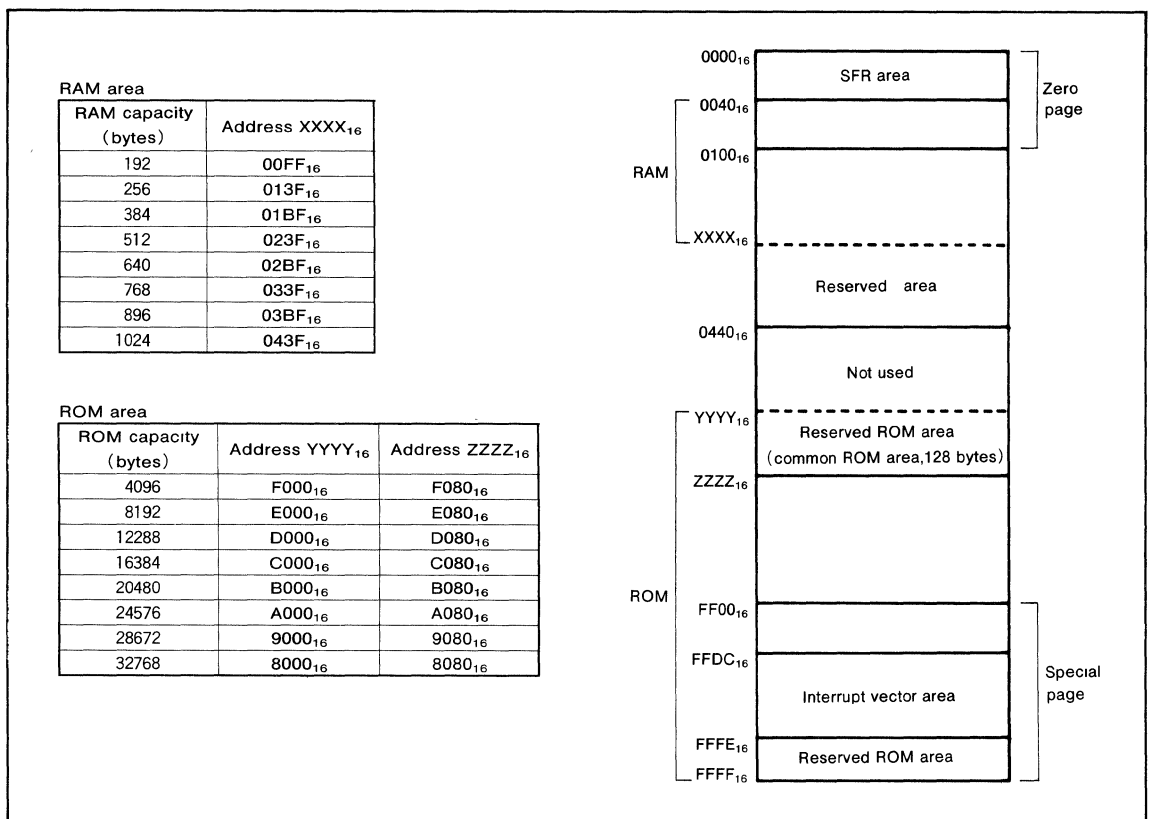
RAM area

| RAM capacity (bytes) | Address XXXX$_{16}$ |
|---|---|
| 192 | 00FF$_{16}$ |
| 256 | 013F$_{16}$ |
| 384 | 01BF$_{16}$ |
| 512 | 023F$_{16}$ |
| 640 | 02BF$_{16}$ |
| 768 | 033F$_{16}$ |
| 896 | 03BF$_{16}$ |
| 1024 | 043F$_{16}$ |

ROM area

| ROM capacity (bytes) | Address YYYY$_{16}$ | Address ZZZZ$_{16}$ |
|---|---|---|
| 4096 | F000$_{16}$ | F080$_{16}$ |
| 8192 | E000$_{16}$ | E080$_{16}$ |
| 12288 | D000$_{16}$ | D080$_{16}$ |
| 16384 | C000$_{16}$ | C080$_{16}$ |
| 20480 | B000$_{16}$ | B080$_{16}$ |
| 24576 | A000$_{16}$ | A080$_{16}$ |
| 28672 | 9000$_{16}$ | 9080$_{16}$ |
| 32768 | 8000$_{16}$ | 8080$_{16}$ |

0000$_{16}$
SFR area
Zero page
0040$_{16}$
RAM
0100$_{16}$
XXXX$_{16}$
Reserved area
0440$_{16}$
Not used
YYYY$_{16}$
Reserved ROM area (common ROM area,128 bytes)
ZZZZ$_{16}$
ROM
FF00$_{16}$
FFDC$_{16}$
Interrupt vector area
Special page
FFFE$_{16}$
Reserved ROM area
FFFF$_{16}$